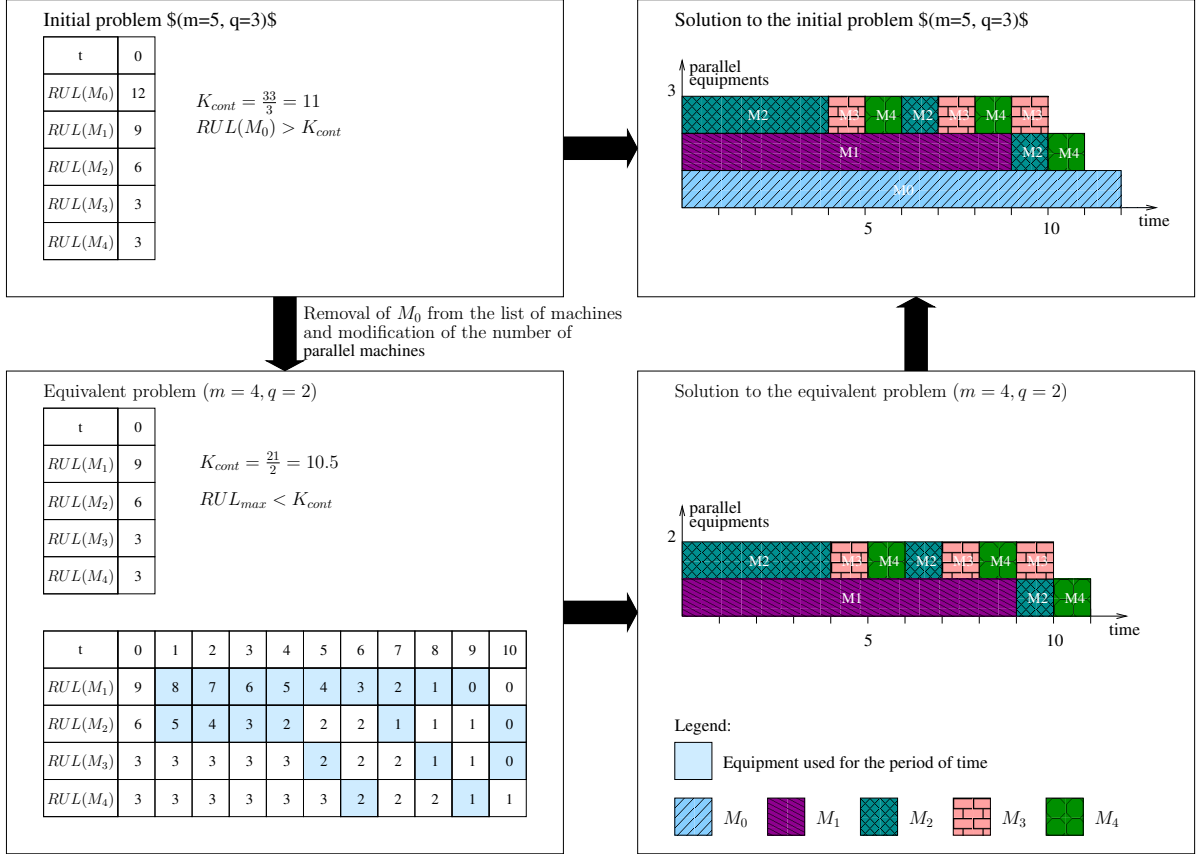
Initial problem $(m=5, q=3)$

| t | 0 |
|---|---|
| $RUL(M_0)$ | 12 |
| $RUL(M_1)$ | 9 |
| $RUL(M_2)$ | 6 |
| $RUL(M_3)$ | 3 |
| $RUL(M_4)$ | 3 |

$K_{cont} = \frac{33}{3} = 11$
$RUL(M_0) > K_{cont}$

Solution to the initial problem $(m=5, q=3)$

parallel equipments
3
M2 M3 M4 M2 M3 M4 M3
M1 M2 M4
M0
5 10 time

Removal of $M_0$ from the list of machines and modification of the number of parallel machines

Equivalent problem $(m = 4, q = 2)$

| t | 0 |
|---|---|
| $RUL(M_1)$ | 9 |
| $RUL(M_2)$ | 6 |
| $RUL(M_3)$ | 3 |
| $RUL(M_4)$ | 3 |

$K_{cont} = \frac{21}{2} = 10.5$
$RUL_{max} < K_{cont}$

| t | 0 | 1 | 2 | 3 | 4 | 5 | 6 | 7 | 8 | 9 | 10 |
|---|---|---|---|---|---|---|---|---|---|---|---|
| $RUL(M_1)$ | 9 | 8 | 7 | 6 | 5 | 4 | 3 | 2 | 1 | 0 | 0 |
| $RUL(M_2)$ | 6 | 5 | 4 | 3 | 2 | 2 | 2 | 1 | 1 | 1 | 0 |
| $RUL(M_3)$ | 3 | 3 | 3 | 3 | 3 | 2 | 2 | 2 | 1 | 1 | 0 |
| $RUL(M_4)$ | 3 | 3 | 3 | 3 | 3 | 3 | 2 | 2 | 2 | 1 | 1 |

Solution to the equivalent problem $(m = 4, q = 2)$

parallel equipments
2
M2 M3 M4 M2 M3 M4 M3
M1 M2 M4
5 10 time

Legend:
Equipment used for the period of time
$M_0$ $M_1$ $M_2$ $M_3$ $M_4$